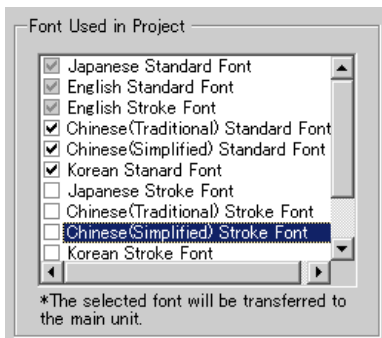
Font Used in Project

Japanese Standard Font
English Standard Font
English Stroke Font
Chinese(Traditional) Standard Font
Chinese(Simplified) Standard Font
Korean Stanard Font
Japanese Stroke Font
Chinese(Traditional) Stroke Font
Chinese(Simplified) Stroke Font
Korean Stroke Font

*The selected font will be transferred to the main unit.